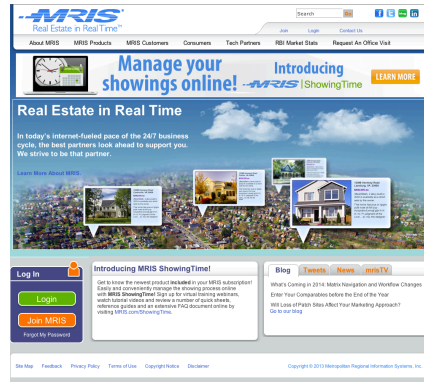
MRIS
Real Estate in Real Time™

Search

Join Login Contact Us

About MRIS MRIS Products MRIS Customers Consumers Tech Partners RBI Market Stats Request An Office Visit

Manage your showings online!

Introducing MRIS | ShowingTime

LEARN MORE

Real Estate in Real Time

In today's internet-fueled pace of the 24/7 business cycle, the best partners look ahead to support you. We strive to be that partner.

Learn More About MRIS

Log In

Login

Join MRIS

Forgot My Password

Introducing MRIS ShowingTime!

Get to know the newest product included in your MRIS subscription! Easily and conveniently manage the showing process online with MRIS ShowingTime! Sign up for virtual training webinars, watch tutorial videos and review a number of quick sheets, reference guides and an extensive FAQ document online by visiting MRIS.com/ShowingTime.

Blog Tweets News mrisTV

What's Coming in 2014: Matrix Navigation and Workflow Changes

Enter Your Comparables before the End of the Year

Will Loss of Patch Sites Affect Your Marketing Approach?

Go to our blog

Site Map Feedback Privacy Policy Terms of Use Copyright Notice Disclaimer

Copyright © 2013 Metropolitan Regional Information Systems, Inc.